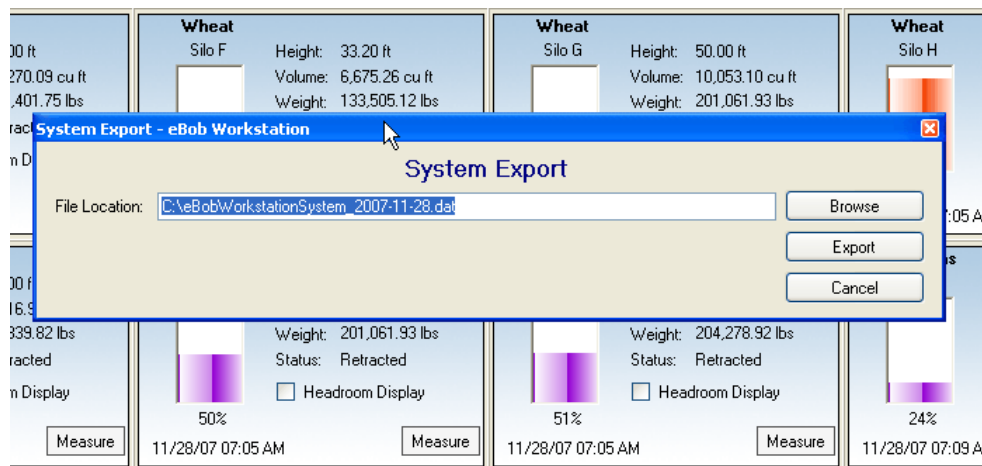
00 ft
270.09 cu ft
,401.75 lbs
rac
n D

Wheat
Silo F
Height: 33.20 ft
Volume: 6,675.26 cu ft
Weight: 133,505.12 lbs

Wheat
Silo G
Height: 50.00 ft
Volume: 10,053.10 cu ft
Weight: 201,061.93 lbs

Wheat
Silo H

System Export - eBob Workstation

System Export

File Location: C:\eBobWorkstationSystem_2007-11-28.dat

Browse

Export

Cancel

07:05 A

00 f
16.9
339.82 lbs
racted
n Display
Measure

Weight: 201,061.93 lbs
Status: Retracted
Headroom Display
50%
11/28/07 07:05 AM
Measure

Weight: 204,278.92 lbs
Status: Retracted
Headroom Display
51%
11/28/07 07:05 AM
Measure

24%
11/28/07 07:09 A